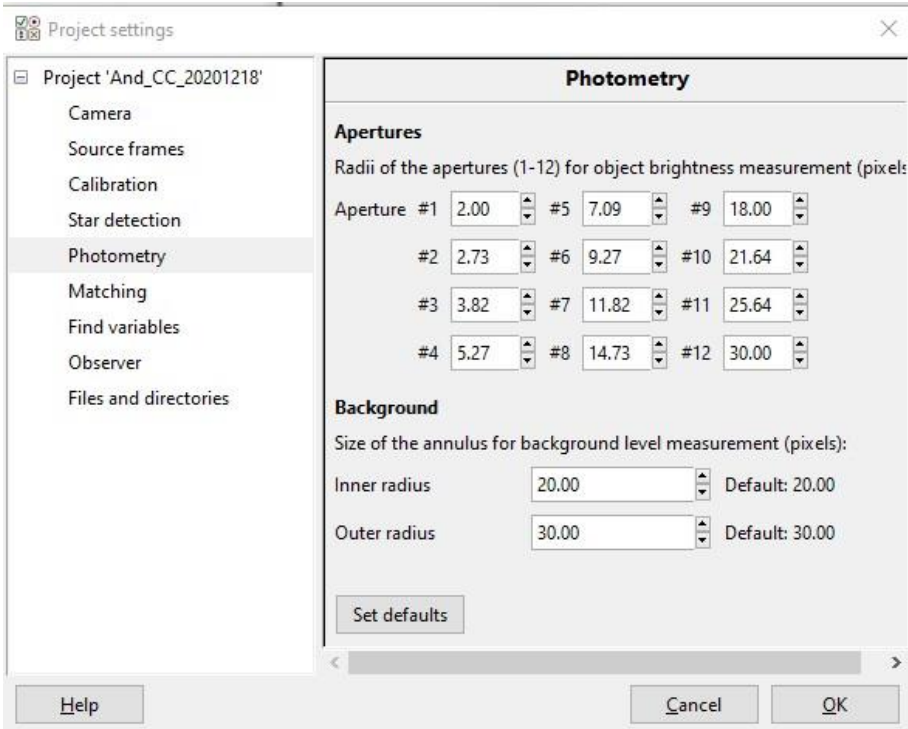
Project settings

Project 'And_CC_20201218'
Camera
Source frames
Calibration
Star detection
Photometry
Matching
Find variables
Observer
Files and directories

Photometry

Apertures
Radii of the apertures (1-12) for object brightness measurement (pixels

| | | | | | |
|---|---|---|---|---|---|
| Aperture #1 | 2.00 | #5 | 7.09 | #9 | 18.00 |
| #2 | 2.73 | #6 | 9.27 | #10 | 21.64 |
| #3 | 3.82 | #7 | 11.82 | #11 | 25.64 |
| #4 | 5.27 | #8 | 14.73 | #12 | 30.00 |

Background
Size of the annulus for background level measurement (pixels):

Inner radius 20.00 Default: 20.00
Outer radius 30.00 Default: 30.00

Set defaults

Help
Cancel
OK